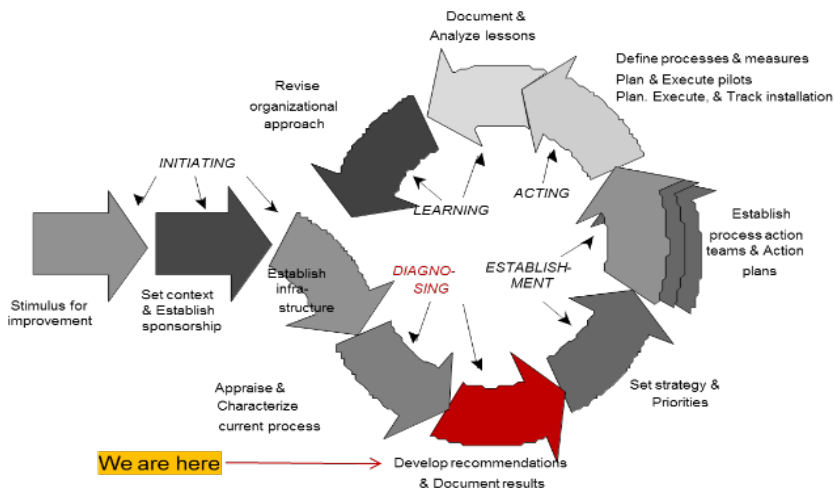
Document & Analyze lessons

Define processes & measures
Plan & Execute pilots
Plan. Execute, & Track installation

Revise organizational approach

INITIATING

LEARNING

ACTING

Establish process action teams & Action plans

Establish infrastructure

DIAGNOSING

ESTABLISHMENT

Stimulus for improvement

Set context & Establish sponsorship

Appraise & Characterize current process

Set strategy & Priorities

We are here

Develop recommendations & Document results